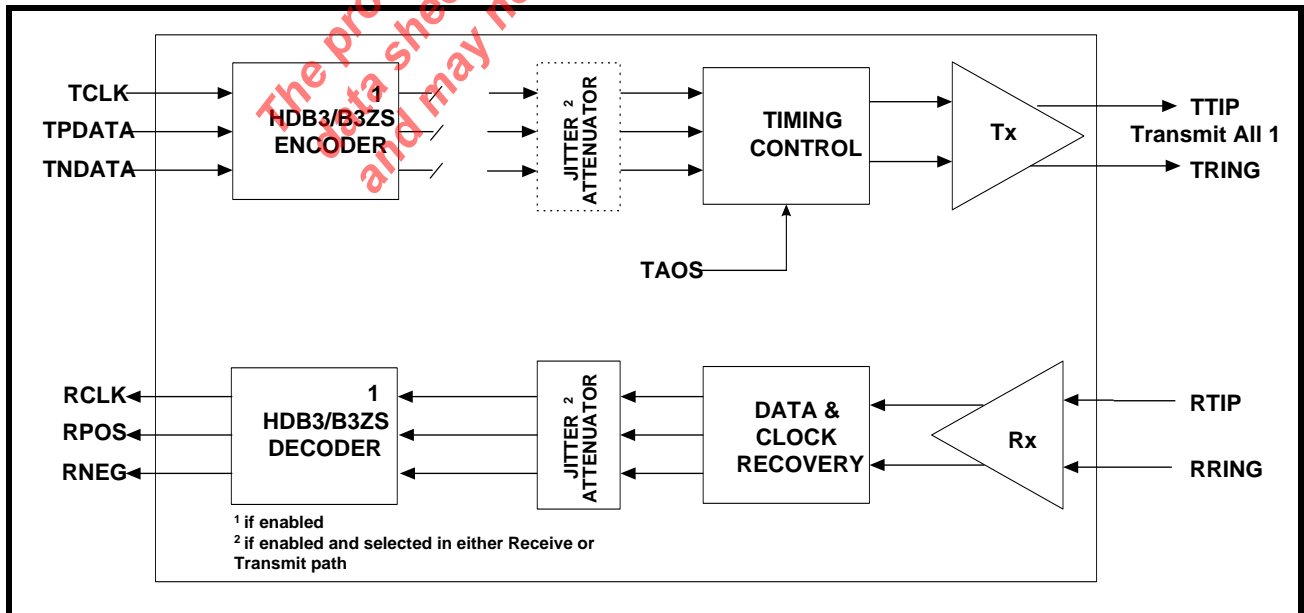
The pro data she and may n

TCLK
TPDATA
TNDATA

1
HDB3/B3ZS
ENCODER

JITTER $^2$
ATTENUATOR

TIMING
CONTROL

Tx

TTIP
Transmit All 1
TRING

TAOS

RCLK
RPOS
RNEG

1
HDB3/B3ZS
DECODER

JITTER $^2$
ATTENUATOR

DATA &
CLOCK
RECOVERY

Rx

RTIP
RRING

$^1$ if enabled
$^2$ if enabled and selected in either Receive or Transmit path